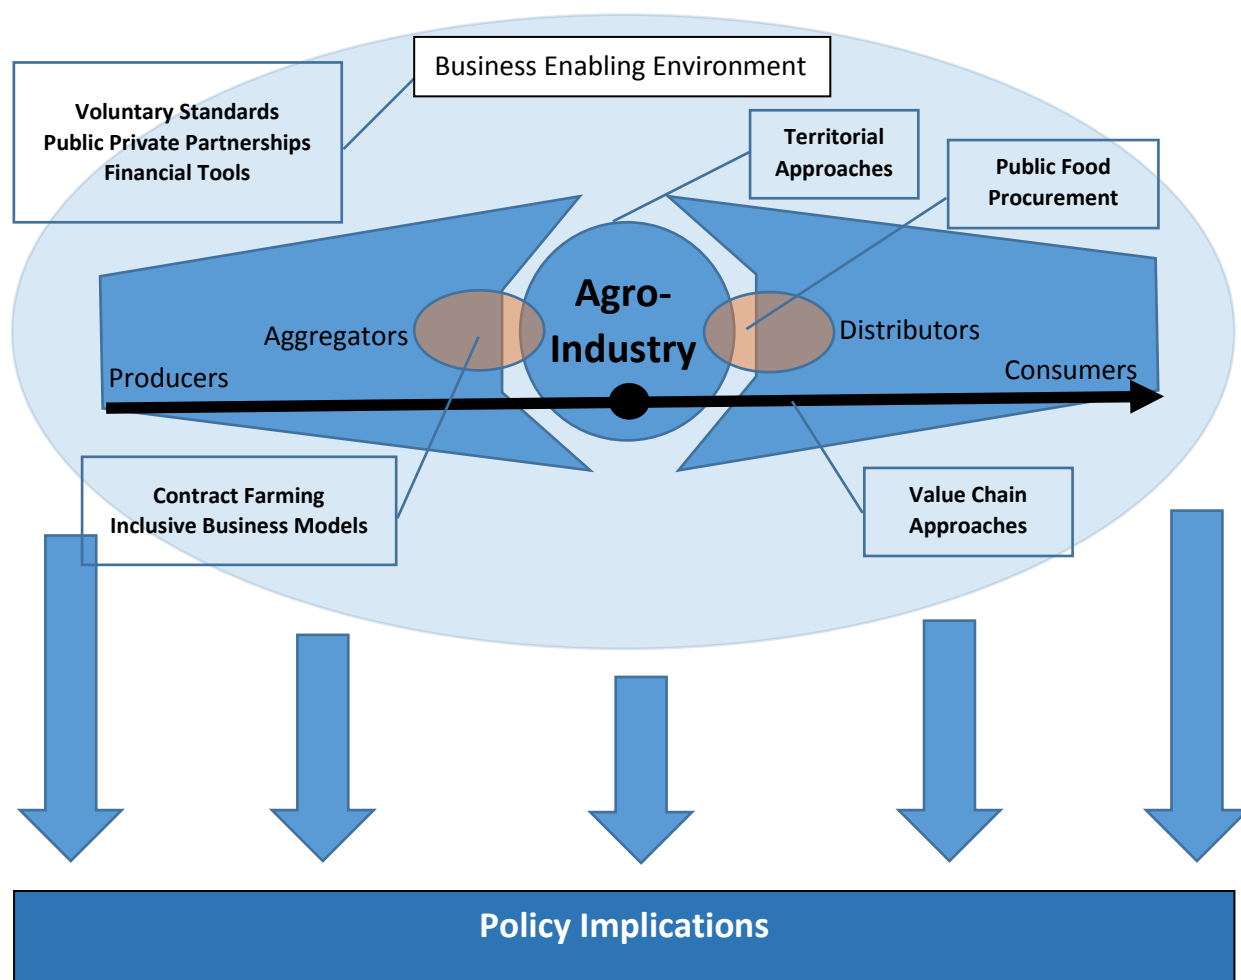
Business Enabling Environment

Voluntary Standards
Public Private Partnerships
Financial Tools

Territorial Approaches

Public Food Procurement

Agro-Industry

Aggregators

Distributors

Producers

Consumers

Contract Farming
Inclusive Business Models

Value Chain Approaches

Policy Implications